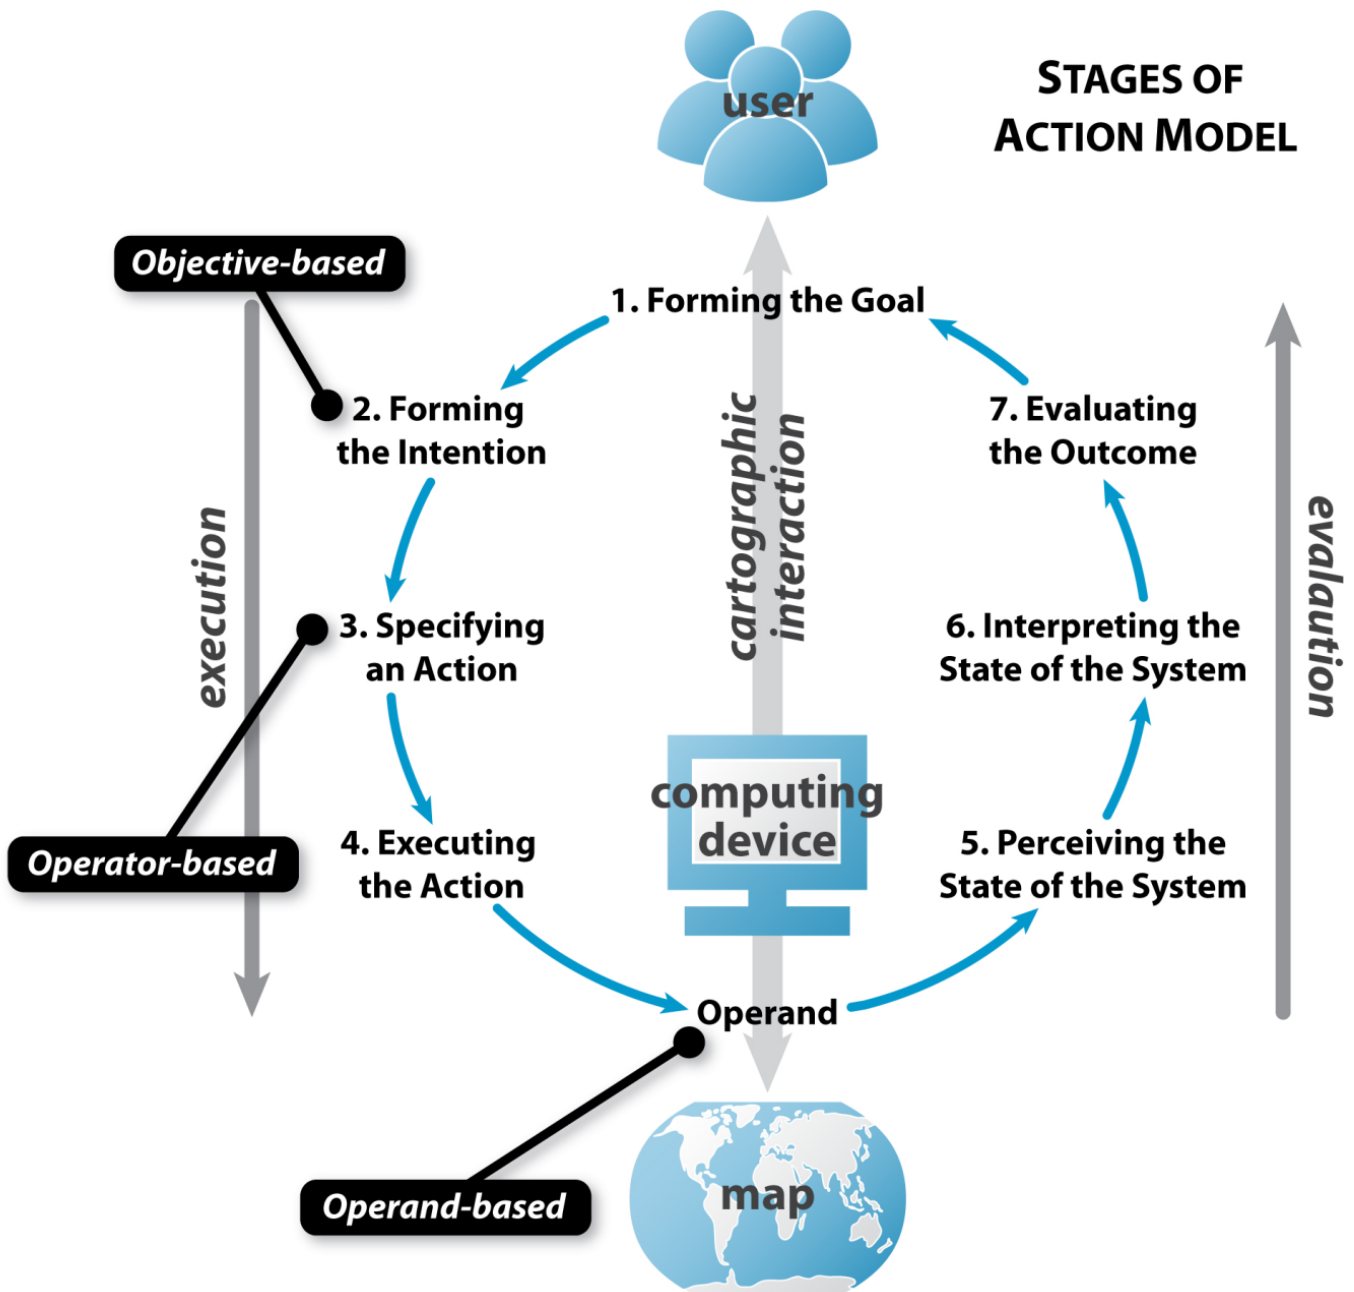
user

STAGES OF ACTION MODEL

Objective-based

1. Forming the Goal

2. Forming the Intention

7. Evaluating the Outcome

cartographic interaction

execution

evaluation

3. Specifying an Action

6. Interpreting the State of the System

computing device

4. Executing the Action

5. Perceiving the State of the System

Operator-based

Operand

map

Operand-based